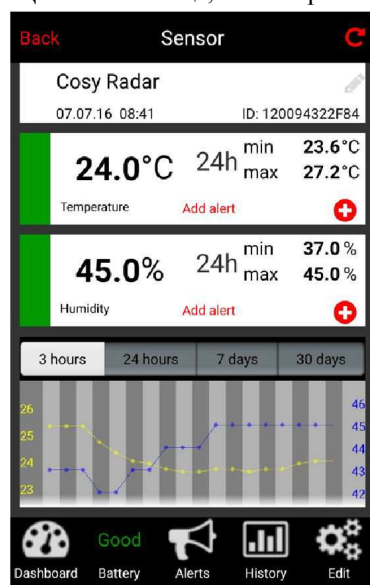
Back Sensor

Cosy Radar
07.07.16 08:41 ID: 120094322F84

24.0°C 24h min 23.6°C max 27.2°C
Temperature Add alert

45.0% 24h min 37.0 % max 45.0 %
Humidity Add alert

3 hours | 24 hours | 7 days | 30 days

26
25
24
23

46
45
44
43
42

Dashboard Good Battery Alerts History Edit